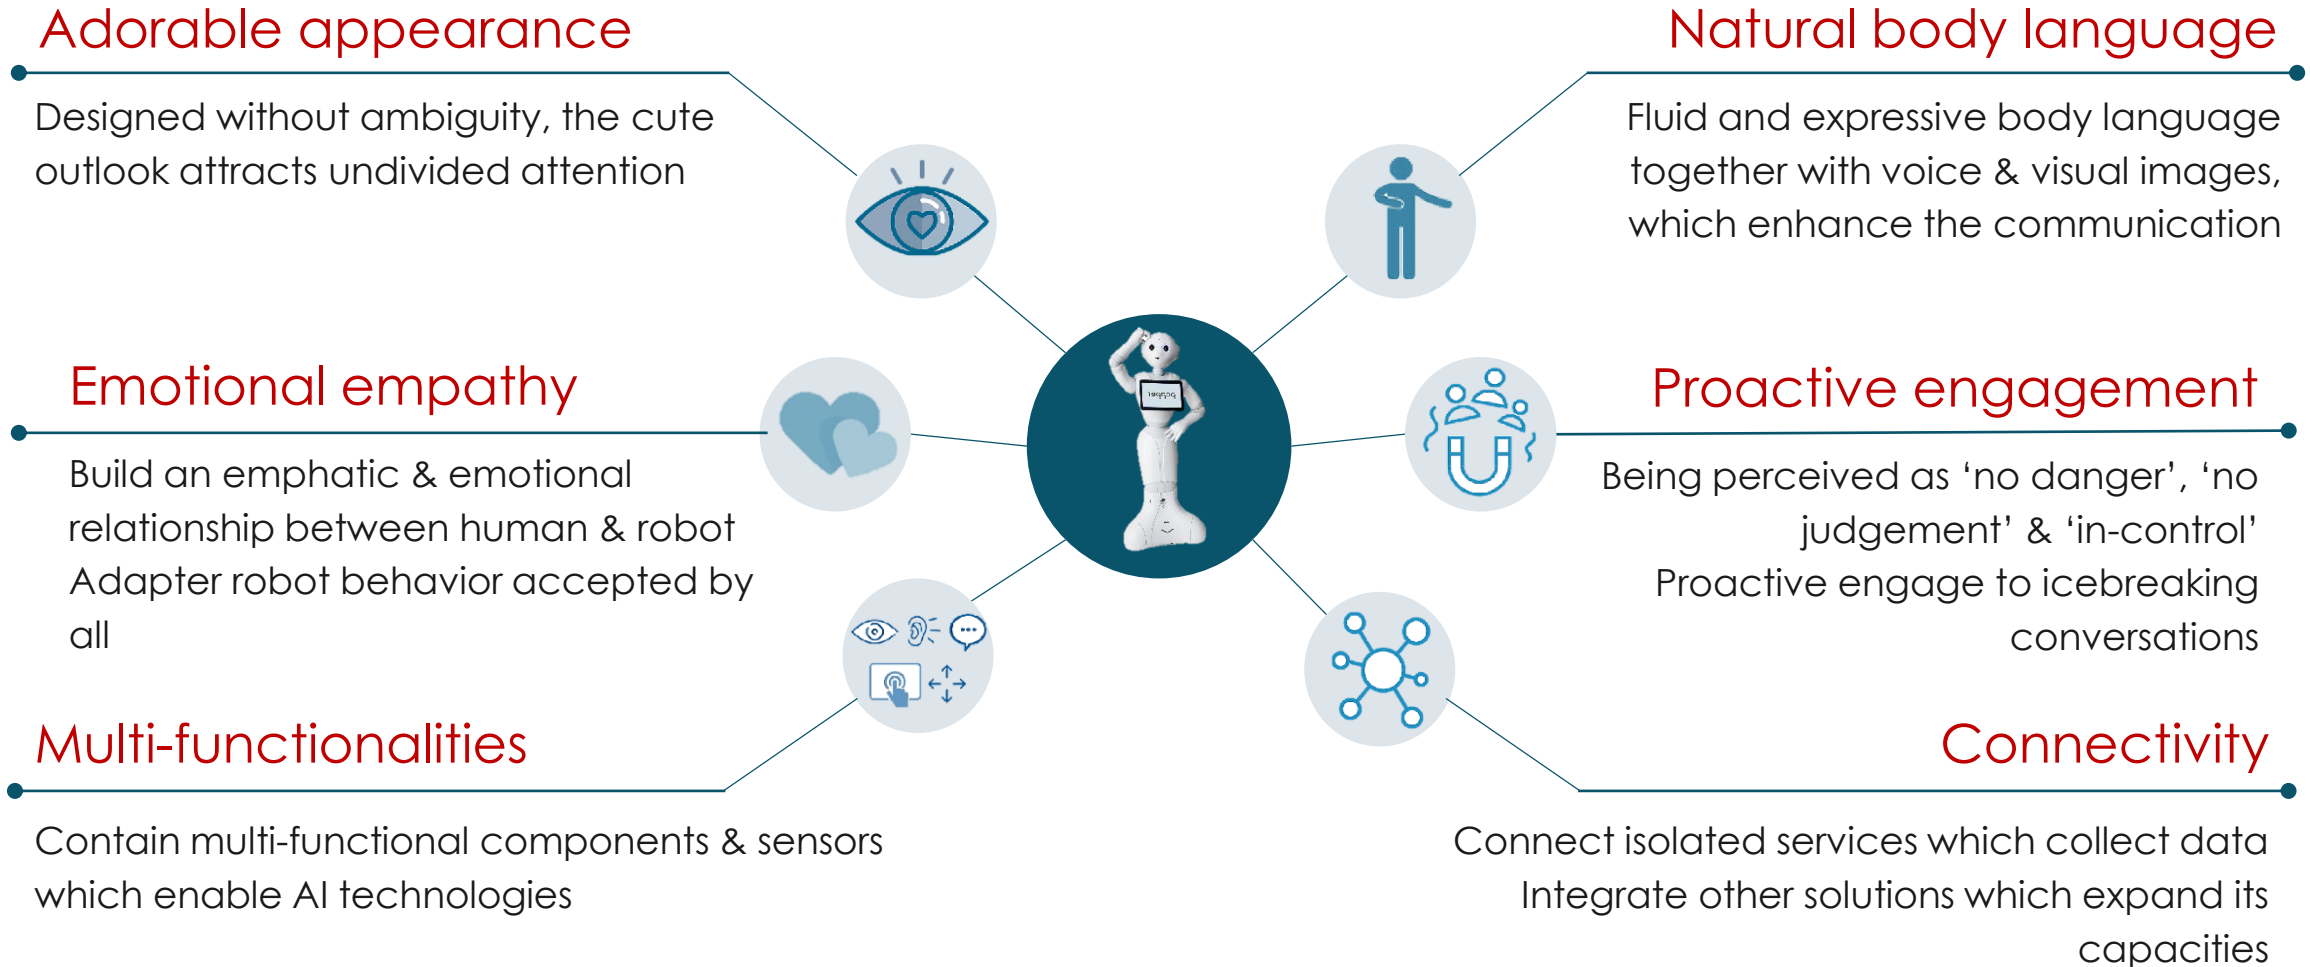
Adorable appearance

Designed without ambiguity, the cute outlook attracts undivided attention

Natural body language

Fluid and expressive body language together with voice & visual images, which enhance the communication

Emotional empathy

Build an emphatic & emotional relationship between human & robot
Adapter robot behavior accepted by all

Proactive engagement

Being perceived as ‘no danger’, ‘no judgement’ & ‘in-control’
Proactive engage to icebreaking conversations

Multi-functionalities

Contain multi-functional components & sensors which enable AI technologies

Connectivity

Connect isolated services which collect data
Integrate other solutions which expand its capacities